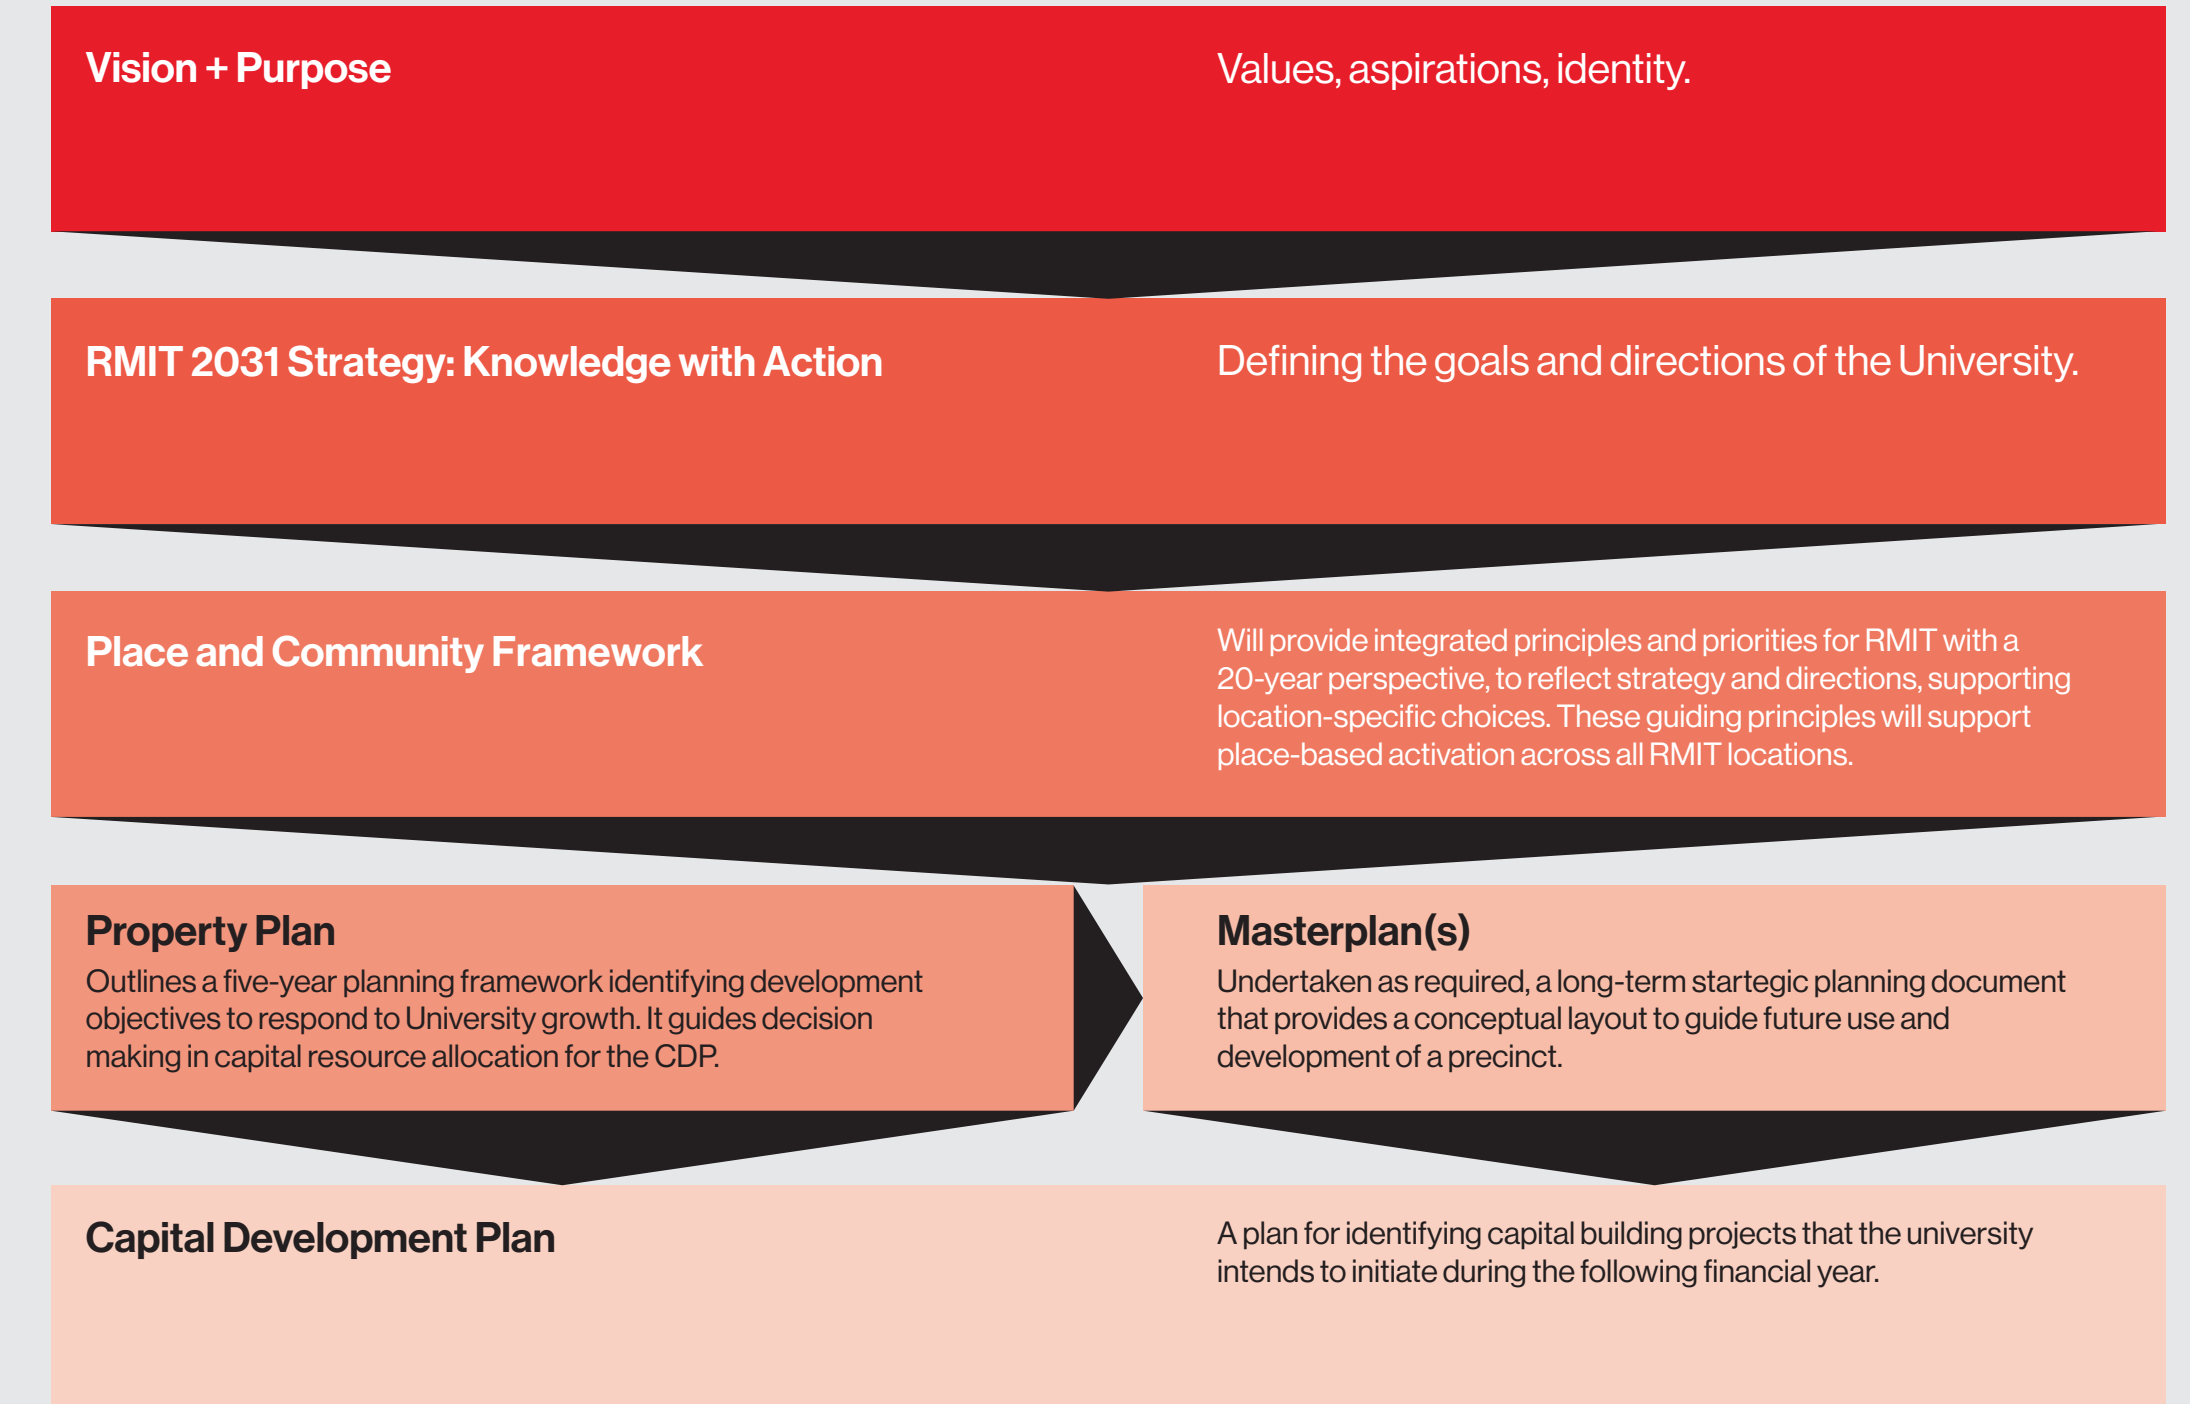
Vision + Purpose

Values, aspirations, identity.

RMIT 2031 Strategy: Knowledge with Action

Defining the goals and directions of the University.

Place and Community Framework

Will provide integrated principles and priorities for RMIT with a 20-year perspective, to reflect strategy and directions, supporting location-specific choices. These guiding principles will support place-based activation across all RMIT locations.

Property Plan

Outlines a five-year planning framework identifying development objectives to respond to University growth. It guides decision making in capital resource allocation for the CDP.

Masterplan(s)

Undertaken as required, a long-term startegic planning document that provides a conceptual layout to guide future use and development of a precinct.

Capital Development Plan

A plan for identifying capital building projects that the university intends to initiate during the following financial year.